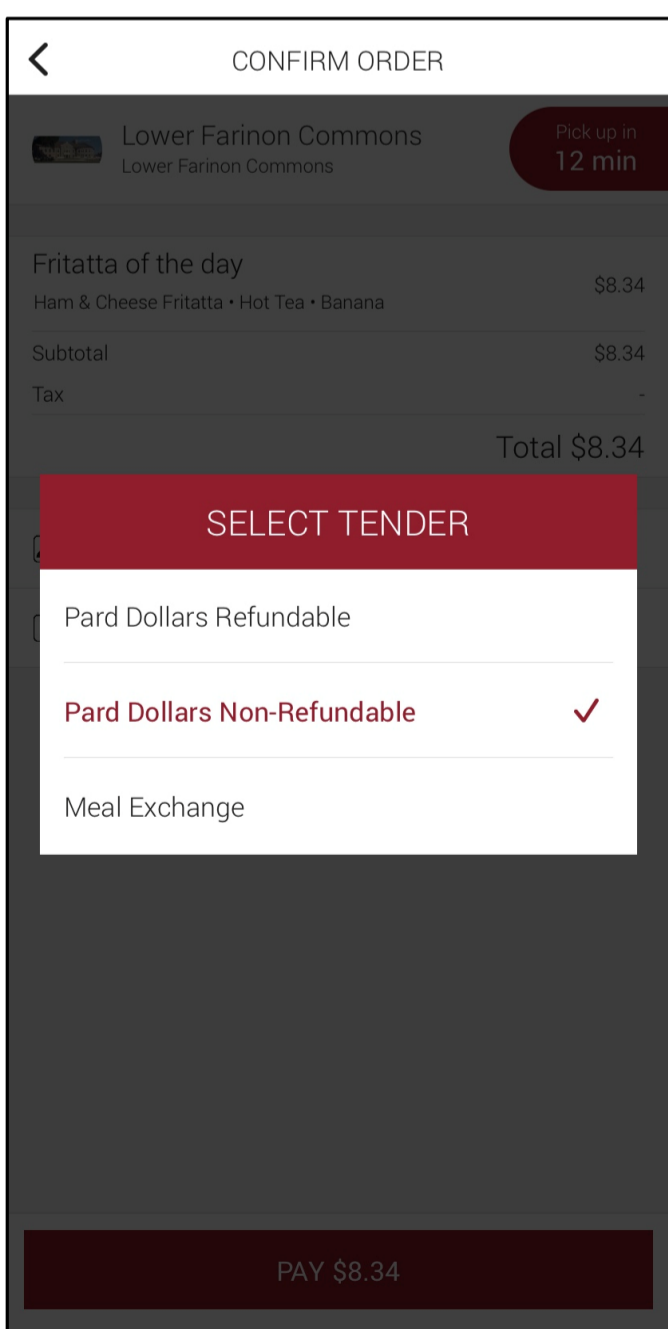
CONFIRM ORDER

Lower Farinon Commons
Lower Farinon Commons

Pick up in
12 min

Fritatta of the day
Ham & Cheese Fritatta • Hot Tea • Banana
$8.34

Subtotal $8.34
Tax -

Total $8.34

SELECT TENDER

Pard Dollars Refundable

Pard Dollars Non-Refundable

Meal Exchange

PAY $8.34